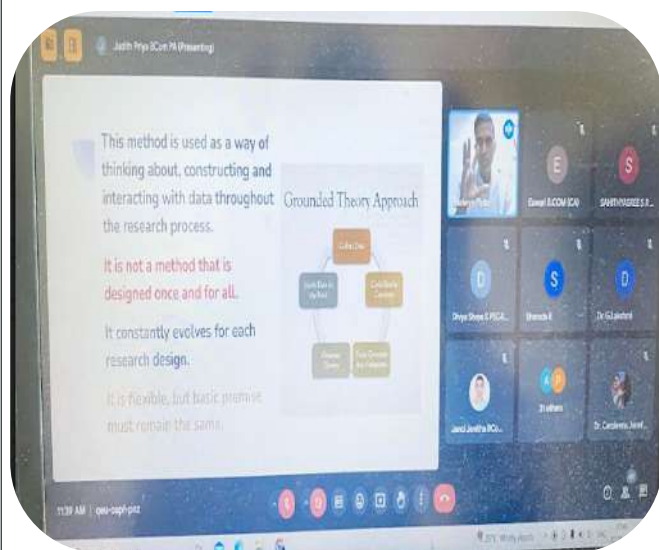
Jasith Priya (Com PA (Presenting)

This method is used as a way of thinking about, constructing and interacting with data throughout the research process.

It is not a method that is designed once and for all.

It constantly evolves for each research design.

It is flexible, but basic premise must remain the same.

Grounded Theory Approach

Collect Data

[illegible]

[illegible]

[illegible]

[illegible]

Eswari B.COM (CA)

SAHITHYASREE S R...

Divya Shree S PGCA...

Bhanodu B

Dr G.Lakshmi

Jansi Janitha BCo...

31 others

Dr. Candence Janet...

11:39 AM | oeu-oaph-piz

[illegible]